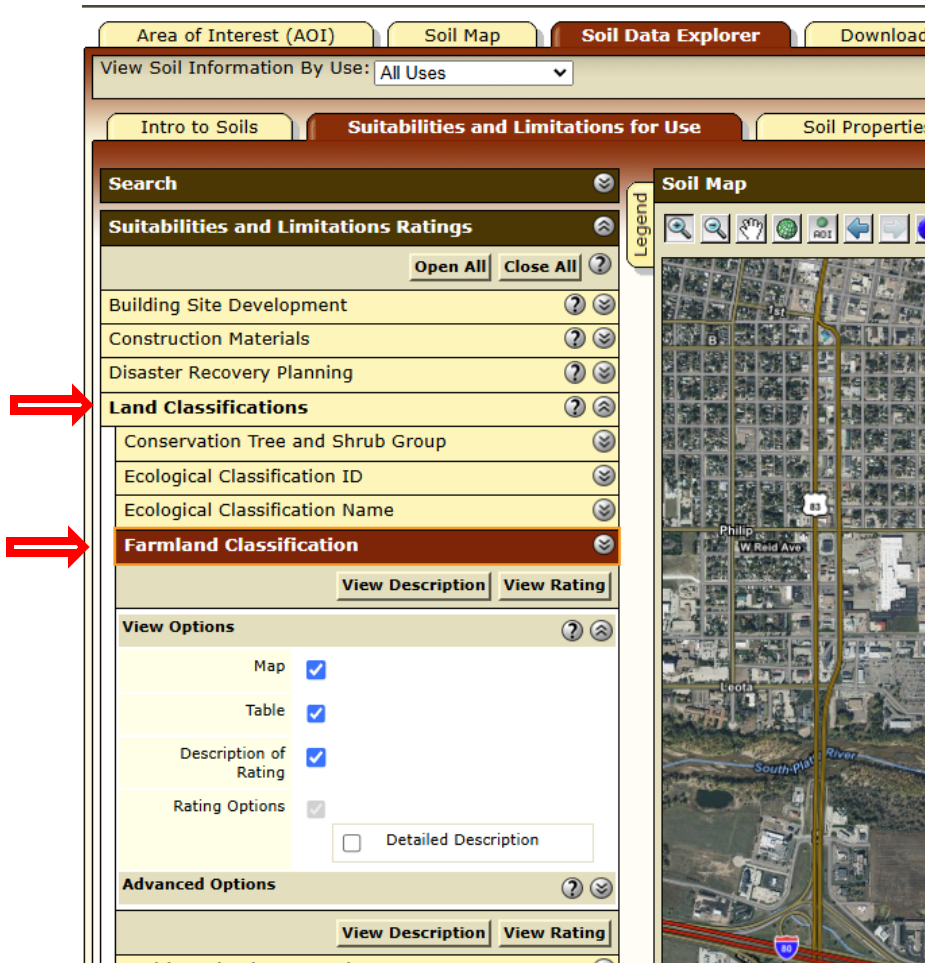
Area of Interest (AOI) Soil Map Soil Data Explorer Download

View Soil Information By Use: All Uses

Intro to Soils Suitabilities and Limitations for Use Soil Properties

Search

Suitabilities and Limitations Ratings

Open All Close All

Building Site Development

Construction Materials

Disaster Recovery Planning

Land Classifications

Conservation Tree and Shrub Group

Ecological Classification ID

Ecological Classification Name

Farmland Classification

View Description View Rating

View Options

Map

Table

Description of Rating

Rating Options

Detailed Description

Advanced Options

View Description View Rating

Legend

Soil Map

AOI

1st

B

83

Philip

W Reid Ave

Leota

South Platte River

80